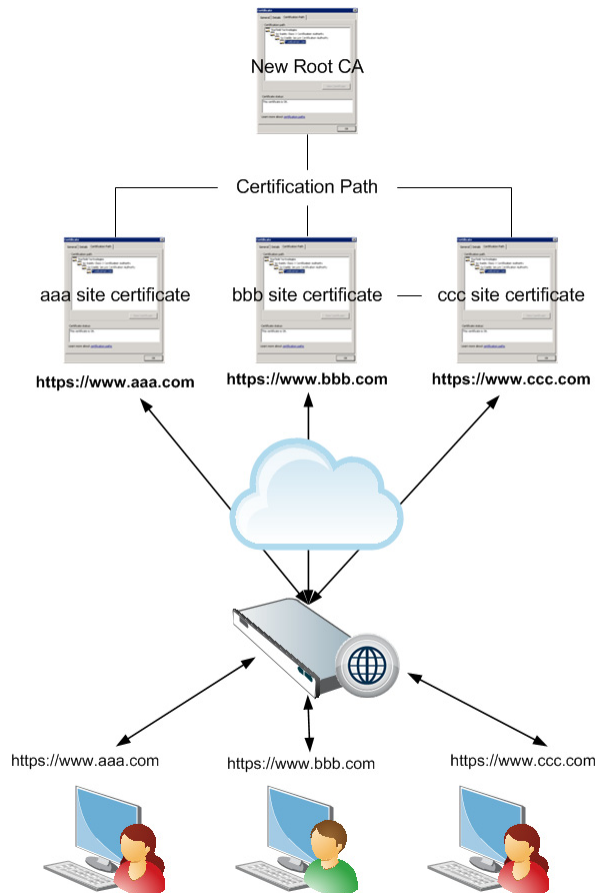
New Root CA

Certification Path

aaa site certificate

bbb site certificate

ccc site certificate

https://www.aaa.com

https://www.bbb.com

https://www.ccc.com

https://www.aaa.com

https://www.bbb.com

https://www.ccc.com